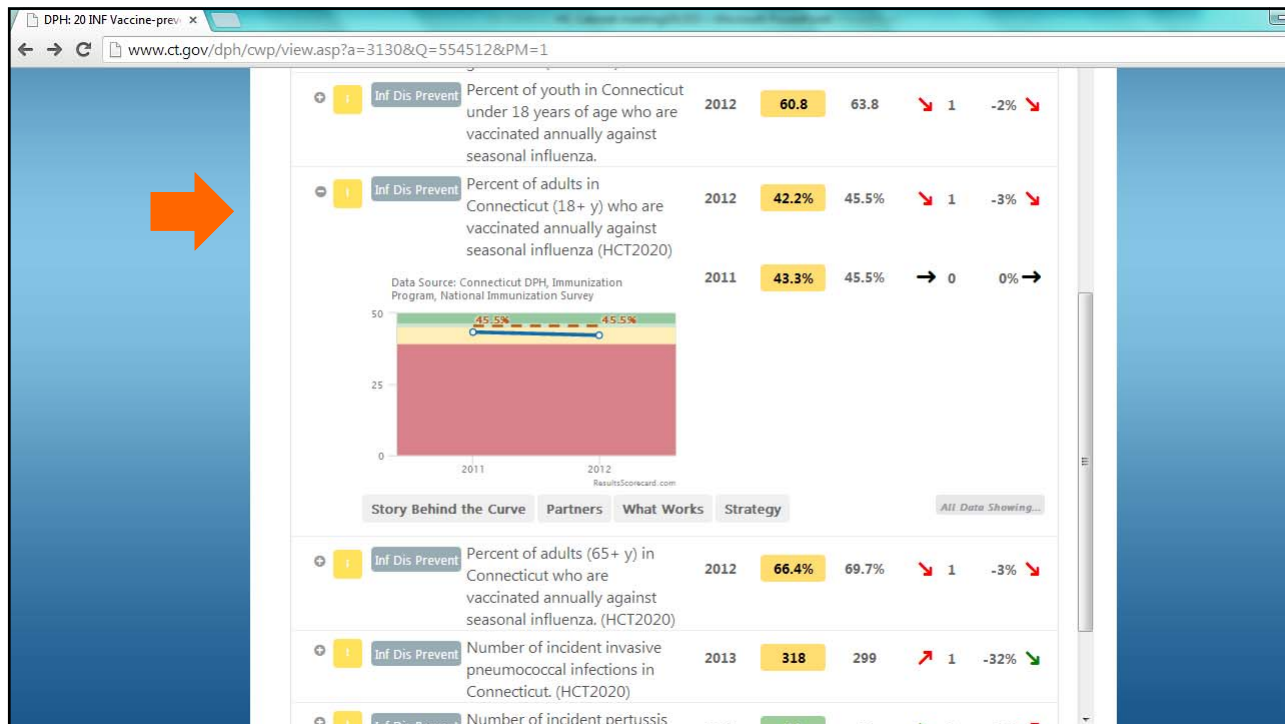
DPH: 20 INF Vaccine-prev ×

www.ct.gov/dph/cwp/view.asp?a=3130&Q=554512&PM=1

| | | | | | | | |
|---|---|---|---|---|---|---|---|
| ! | Inf Dis Prevent | Percent of youth in Connecticut under 18 years of age who are vaccinated annually against seasonal influenza. | 2012 | 60.8 | 63.8 | ↘ 1 | -2% ↘ |
| ! | Inf Dis Prevent | Percent of adults in Connecticut (18+ y) who are vaccinated annually against seasonal influenza (HCT2020) | 2012 | 42.2% | 45.5% | ↘ 1 | -3% ↘ |
| | | | 2011 | 43.3% | 45.5% | → 0 | 0% → |

Data Source: Connecticut DPH, Immunization Program, National Immunization Survey

50

45.5%

45.5%

25

0

2011

2012

ResultsScorecard.com

Story Behind the Curve | Partners | What Works | Strategy

All Data Showing...

| | | | | | | | |
|---|---|---|---|---|---|---|---|
| ! | Inf Dis Prevent | Percent of adults (65+ y) in Connecticut who are vaccinated annually against seasonal influenza. (HCT2020) | 2012 | 66.4% | 69.7% | ↘ 1 | -3% ↘ |
| ! | Inf Dis Prevent | Number of incident invasive pneumococcal infections in Connecticut. (HCT2020) | 2013 | 318 | 299 | ↗ 1 | -32% ↘ |
| ! | Inf Dis Prevent | Number of incident pertussis | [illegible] | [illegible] | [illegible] | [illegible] | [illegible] |